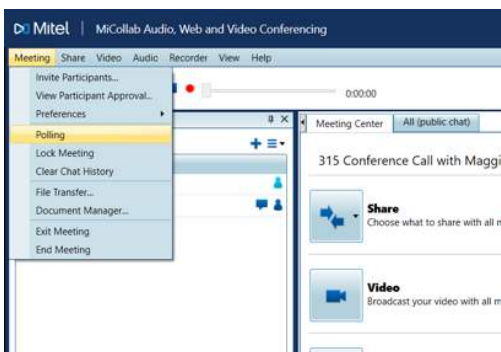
Mitel | MiCollab Audio, Web and Video Conferencing

Meeting Share Video Audio Recorder View Help

Invite Participants...
View Participant Approval...
Preferences
Polling
Lock Meeting
Clear Chat History
File Transfer...
Document Manager...
Exit Meeting
End Meeting

0:00:00

Meeting Center | All (public chat)

315 Conference Call with Maggi

Share
Choose what to share with all m

Video
Broadcast your video with all m